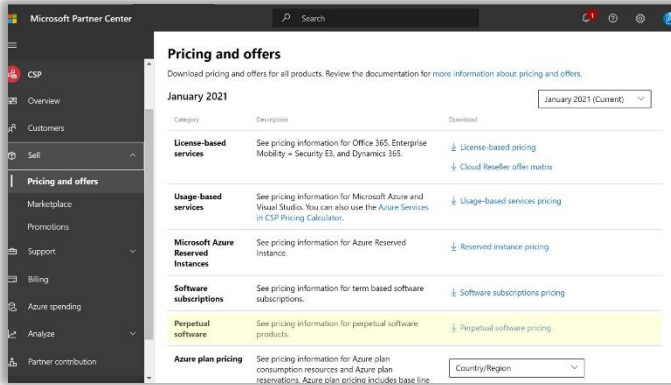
Microsoft Partner Center
Search
1

CSP
Overview
Customers
Sell
Pricing and offers
Marketplace
Promotions
Support
Billing
Azure spending
Analyze
Partner contribution

Pricing and offers
Download pricing and offers for all products. Review the documentation for more information about pricing and offers.

January 2021
January 2021 (Current)

| Category | Description | Download |
|---|---|---|
| License-based services | See pricing information for Office 365, Enterprise Mobility + Security E3, and Dynamics 365. | License-based pricing<br>Cloud Reseller offer matrix |
| Usage-based services | See pricing information for Microsoft Azure and Visual Studio. You can also use the Azure Services in CSP Pricing Calculator. | Usage-based services pricing |
| Microsoft Azure Reserved Instances | See pricing information for Azure Reserved Instance. | Reserved instance pricing |
| Software subscriptions | See pricing information for term based software subscriptions. | Software subscriptions pricing |
| Perpetual software | See pricing information for perpetual software products. | Perpetual software pricing |
| Azure plan pricing | See pricing information for Azure plan consumption resources and Azure plan reservations. Azure plan pricing includes base line | Country/Region |